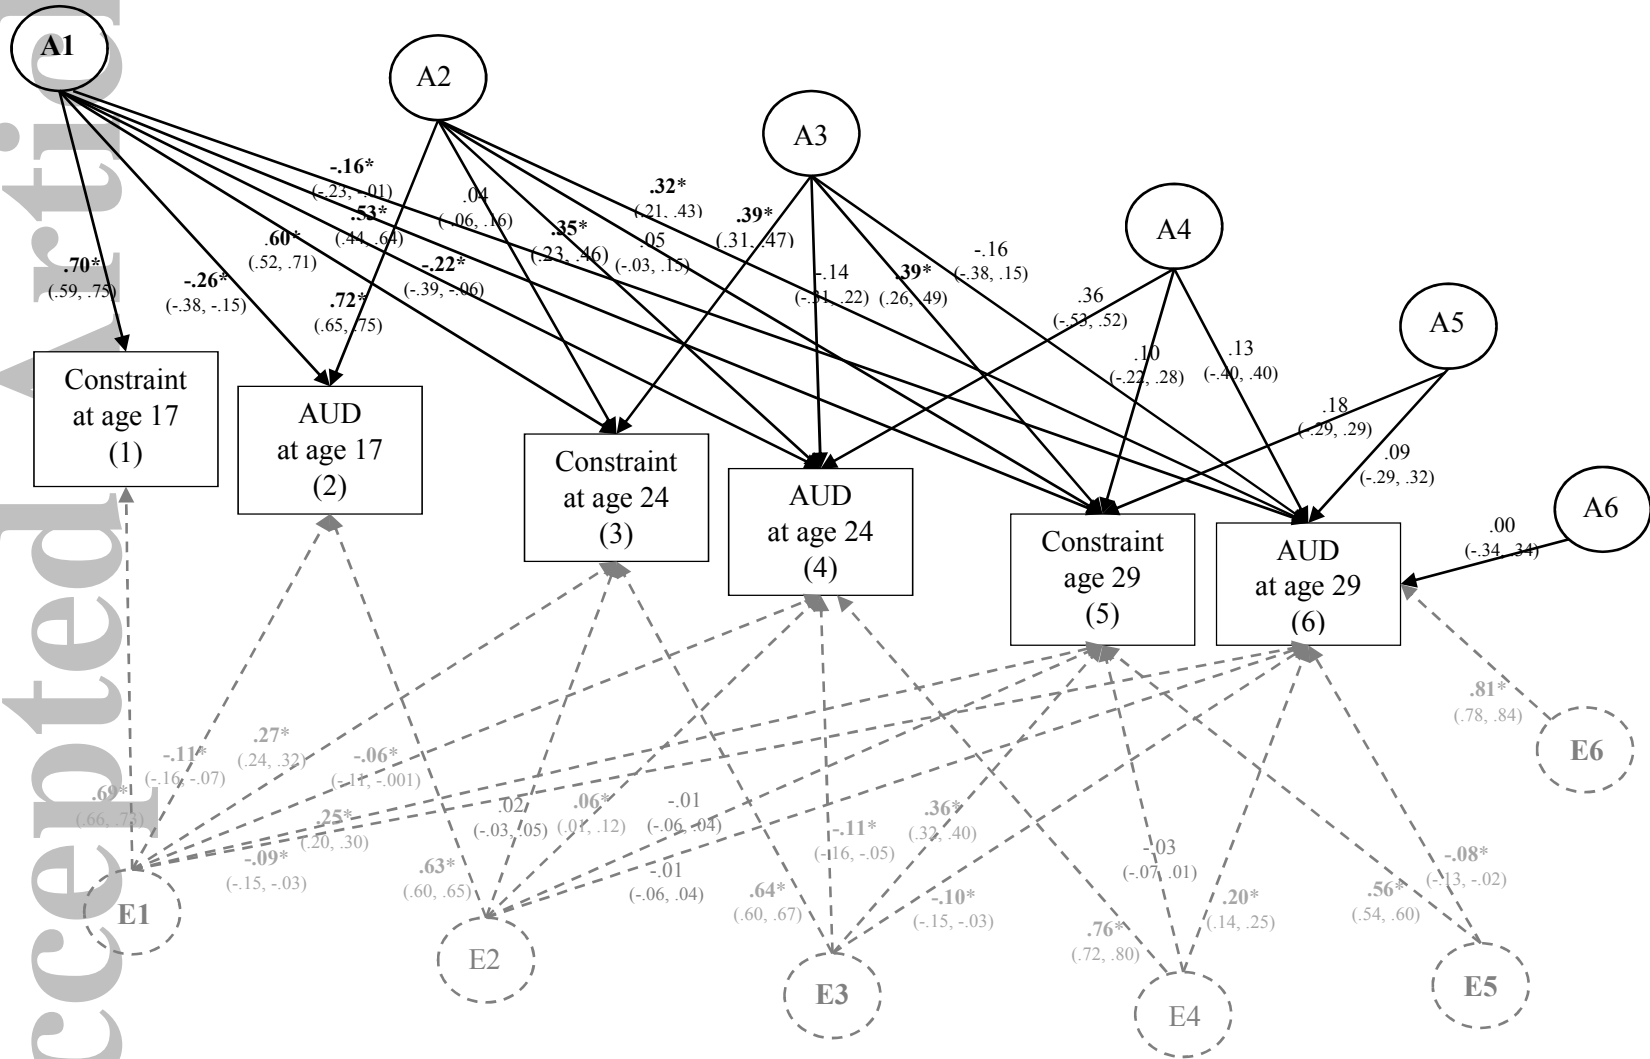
Accepted Article

A1

A2

A3

A4

A5

A6

.70*
(.59, .75)

-.26*
(-.38, -.15)

.60*
(.52, .71)

-.16*
(-.23, -.01)

.53*
(.44, .64)

-.22*
(-.39, -.06)

.72*
(.65, .75)

.04
(-.06, .16)

.35*
(.23, .46)

.05
(-.03, .15)

.32*
(.21, .43)

.39*
(.31, .47)

-.14
(-.31, .22)

.39*
(.26, .49)

-.16
(-.38, .15)

.36
(-.53, .52)

.10
(-.22, .28)

.13
(-.40, .40)

.18
(-.29, .29)

.09
(-.29, .32)

.00
(-.34, .34)

Constraint at age 17 (1)

AUD at age 17 (2)

Constraint at age 24 (3)

AUD at age 24 (4)

Constraint age 29 (5)

AUD at age 29 (6)

.69*
(.66, .73)

-.11*
(-.16, -.07)

.27*
(.24, .32)

-.06*
(-.11, -.001)

.25*
(.20, .30)

-.09*
(-.15, -.03)

.02
(-.03, .05)

.06*
(.01, .12)

-.01
(-.06, .04)

-.01
(-.06, .04)

.63*
(.60, .65)

.64*
(.60, .67)

-.11*
(-.16, -.05)

.36*
(.32, .40)

-.10*
(-.15, -.03)

-.03
(-.07, .01)

.20*
(.14, .25)

.76*
(.72, .80)

.56*
(.54, .60)

-.08*
(-.13, -.02)

.81*
(.78, .84)

E1

E2

E3

E4

E5

E6